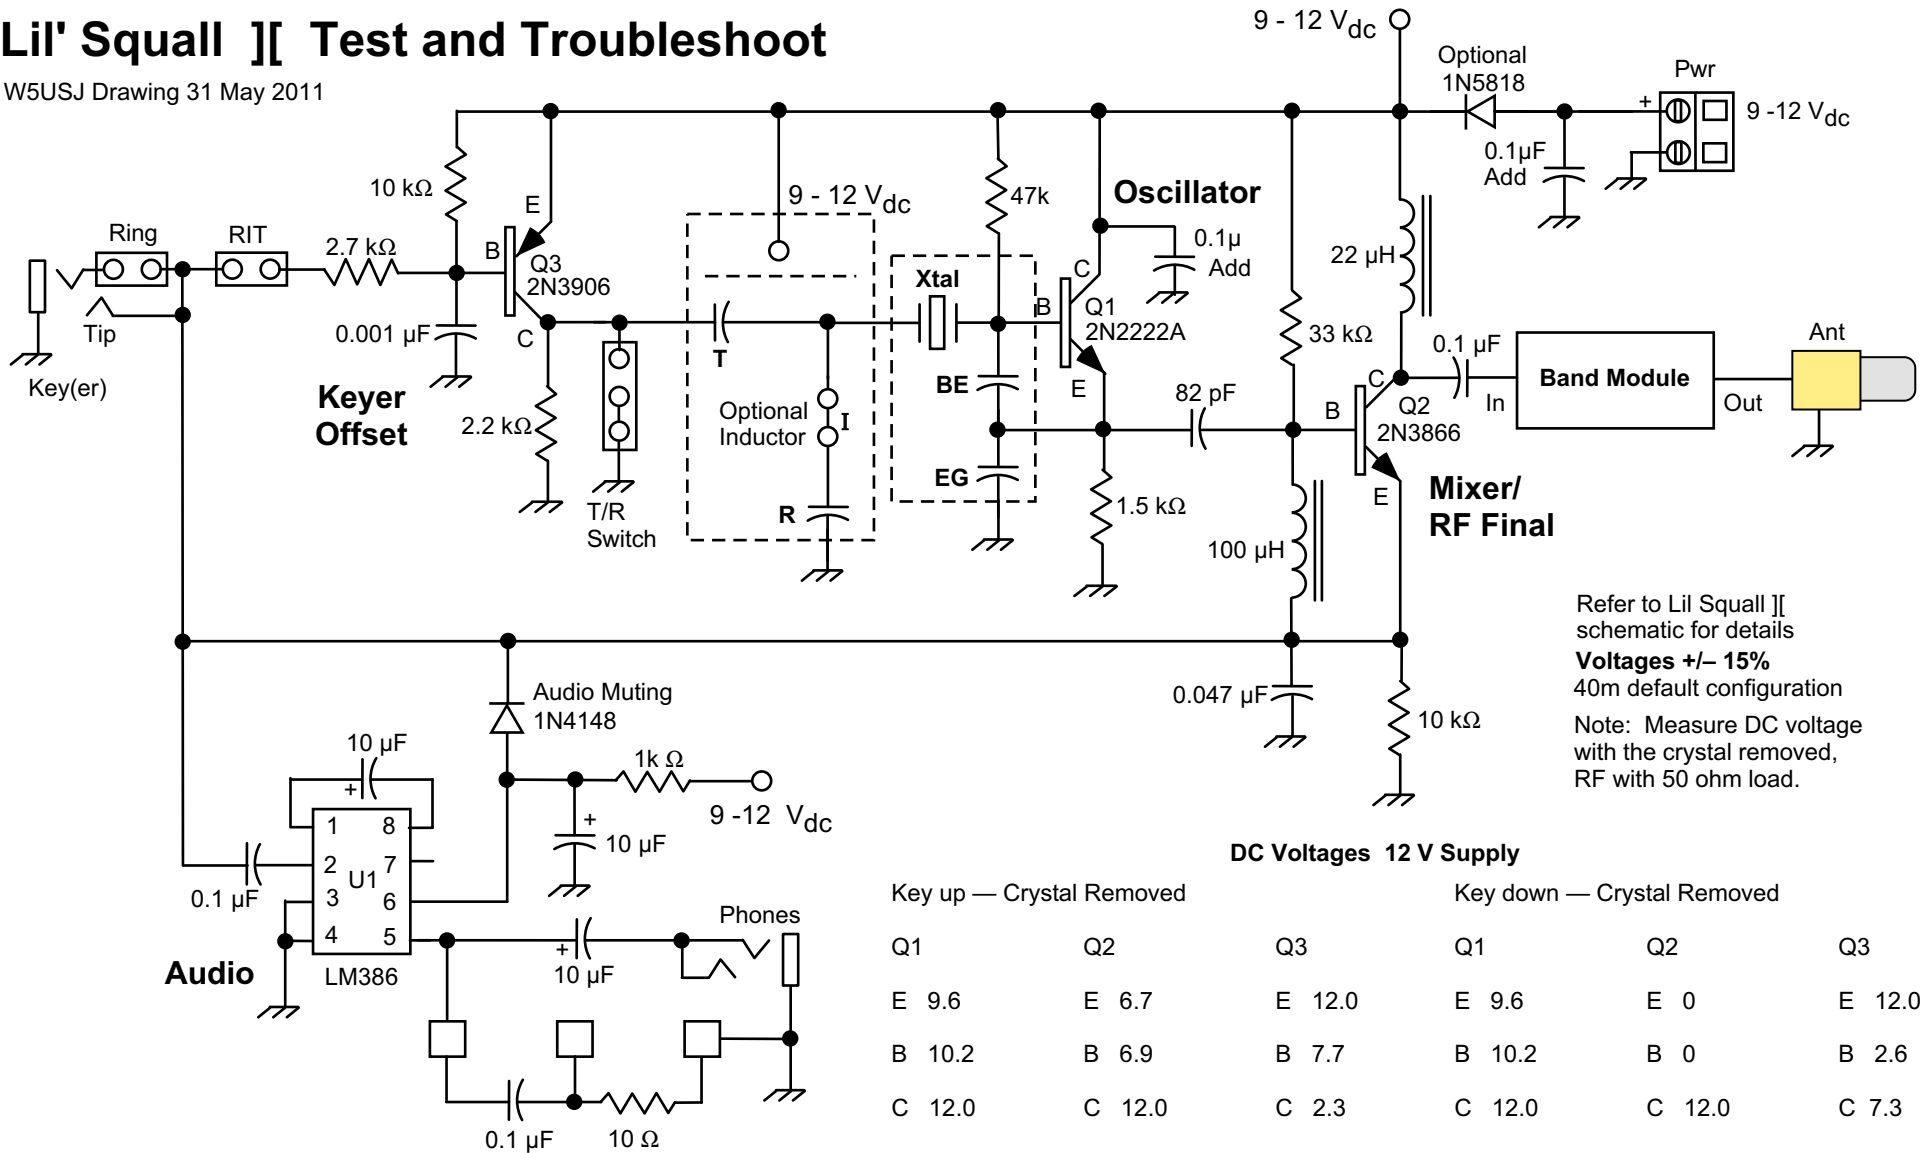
Lil' Squall ][ Test and Troubleshoot

W5USJ Drawing 31 May 2011

9 - 12 $V_{dc}$

Optional 1N5818

Pwr

+

9 -12 $V_{dc}$

0.1µF Add

10 kΩ

E

Ring

RIT

2.7 kΩ

B

Q3 2N3906

9 - 12 $V_{dc}$

47k

Oscillator

0.1µ Add

22 µH

Key(er)

Tip

0.001 µF

C

T

Xtal

C

B

Q1 2N2222A

33 kΩ

0.1 µF

Band Module

Ant

In

Out

Keyer Offset

2.2 kΩ

T/R Switch

Optional Inductor

I

R

BE

EG

E

82 pF

1.5 kΩ

B

C

Q2 2N3866

E

Mixer/ RF Final

100 µH

Refer to Lil Squall ][ schematic for details

Voltages +/– 15%

40m default configuration

Note: Measure DC voltage with the crystal removed, RF with 50 ohm load.

0.047 µF

10 kΩ

Audio Muting 1N4148

10 µF

+

1k Ω

9 -12 $V_{dc}$

+

10 µF

1 8

2 7

U1

3 6

4 5

0.1 µF

LM386

Audio

+

10 µF

Phones

0.1 µF

10 Ω

DC Voltages 12 V Supply

Key up — Crystal Removed

| Q1 | Q2 | Q3 |
|---|---|---|
| E 9.6 | E 6.7 | E 12.0 |
| B 10.2 | B 6.9 | B 7.7 |
| C 12.0 | C 12.0 | C 2.3 |

Key down — Crystal Removed

| Q1 | Q2 | Q3 |
|---|---|---|
| E 9.6 | E 0 | E 12.0 |
| B 10.2 | B 0 | B 2.6 |
| C 12.0 | C 12.0 | C 7.3 |